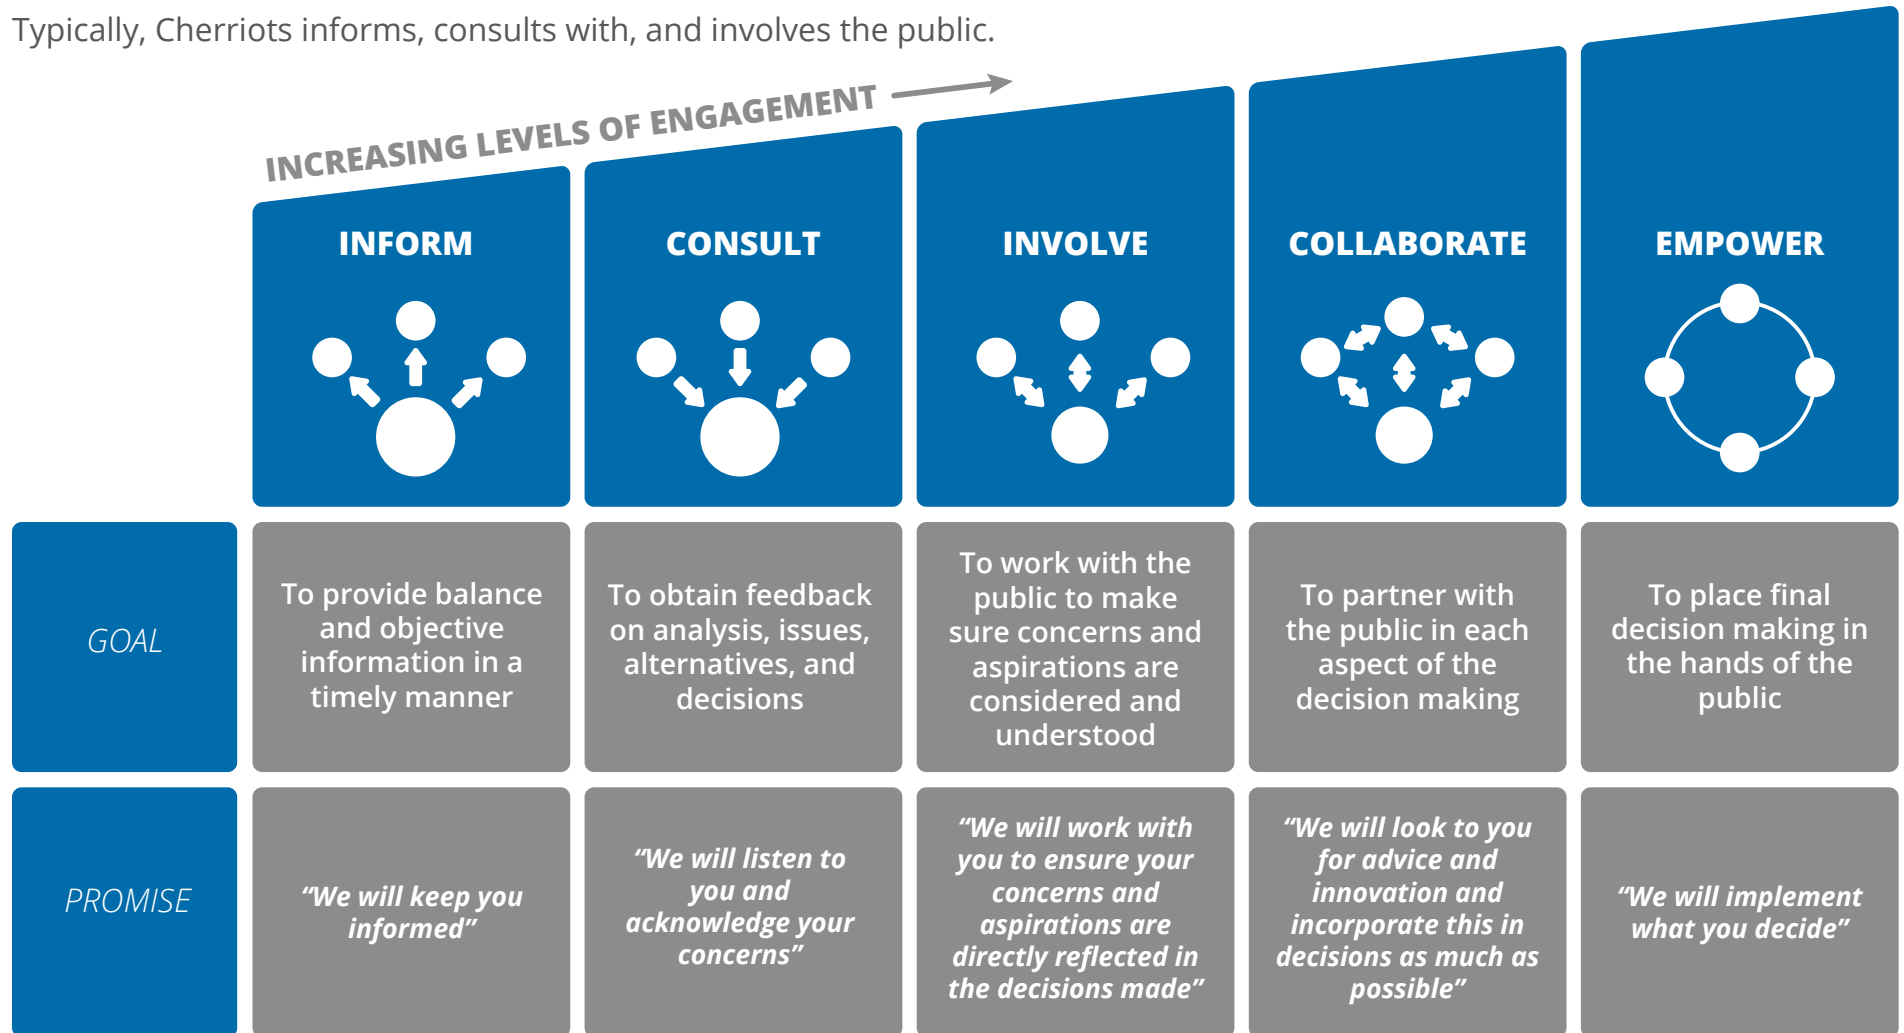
Typically, Cherriots informs, consults with, and involves the public.

INCREASING LEVELS OF ENGAGEMENT

| | INFORM | CONSULT | INVOLVE | COLLABORATE | EMPOWER |
|---|---|---|---|---|---|
| GOAL | To provide balance and objective information in a timely manner | To obtain feedback on analysis, issues, alternatives, and decisions | To work with the public to make sure concerns and aspirations are considered and understood | To partner with the public in each aspect of the decision making | To place final decision making in the hands of the public |
| PROMISE | "We will keep you informed" | "We will listen to you and acknowledge your concerns" | "We will work with you to ensure your concerns and aspirations are directly reflected in the decisions made" | "We will look to you for advice and innovation and incorporate this in decisions as much as possible" | "We will implement what you decide" |